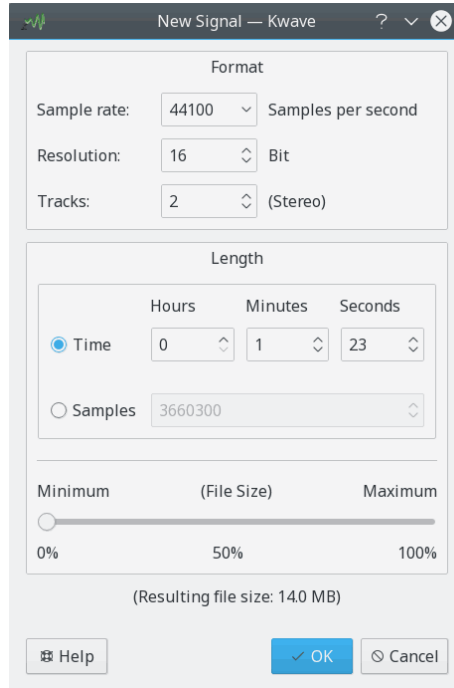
New Signal — Kwave

Format

Sample rate: 44100 Samples per second

Resolution: 16 Bit

Tracks: 2 (Stereo)

Length

Hours Minutes Seconds

Time 0 1 23

Samples 3660300

Minimum (File Size) Maximum

0% 50% 100%

(Resulting file size: 14.0 MB)

Help OK Cancel